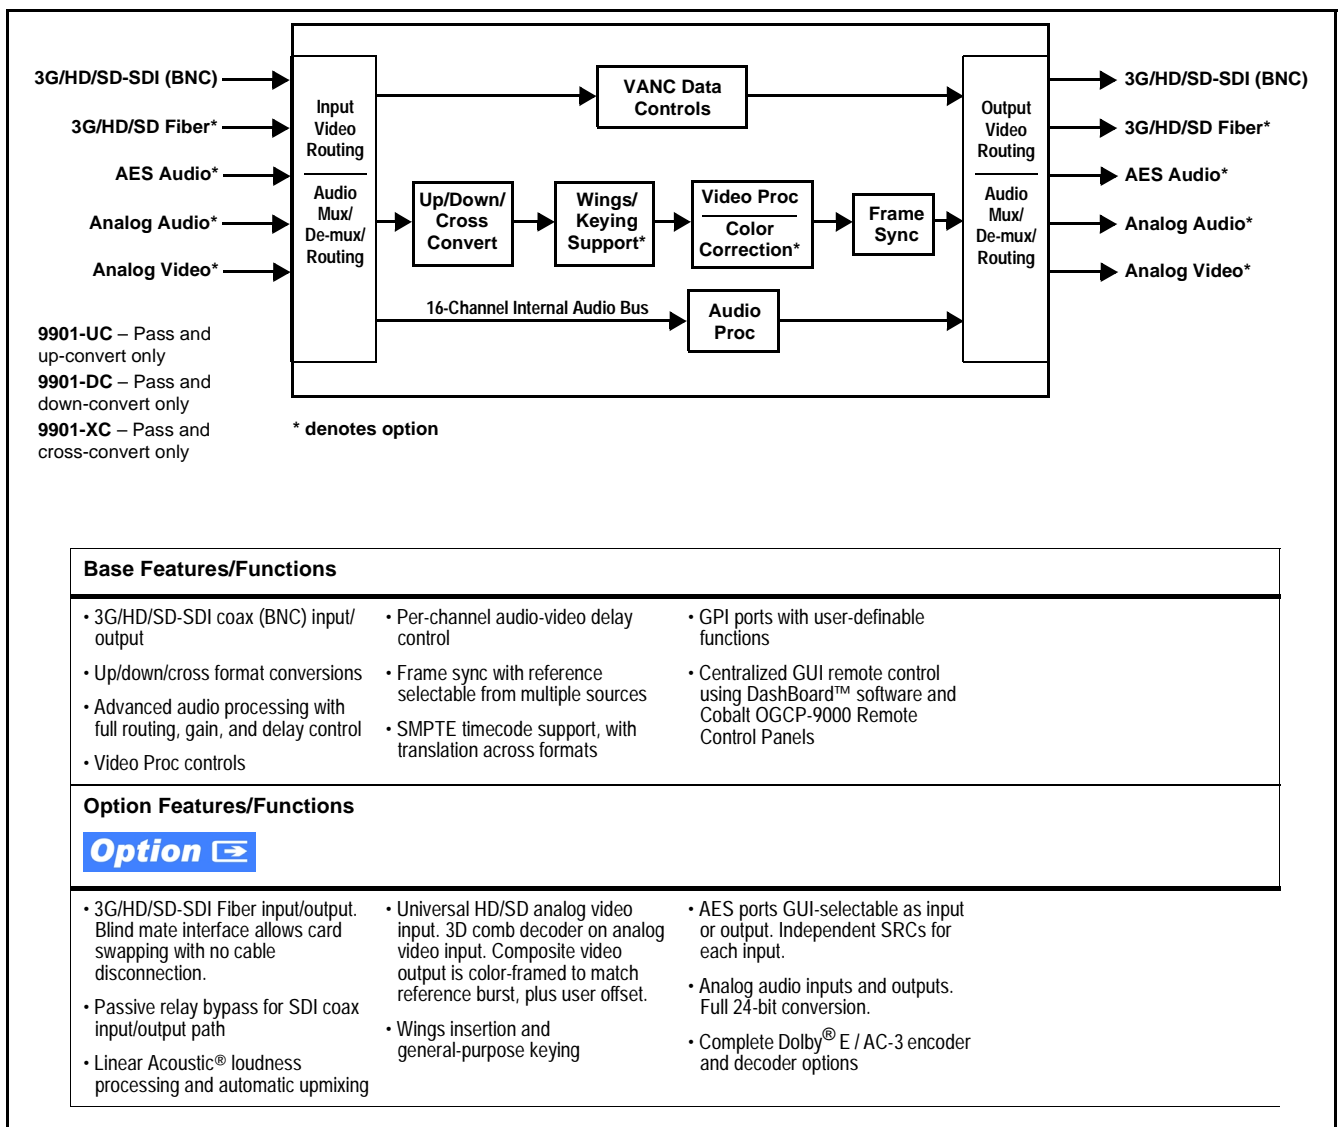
3G/HD/SD-SDI (BNC)

3G/HD/SD Fiber*

AES Audio*

Analog Audio*

Analog Video*

Input Video Routing

Audio Mux/ De-mux/ Routing

VANC Data Controls

Up/Down/ Cross Convert

Wings/ Keying Support*

Video Proc

Color Correction*

Frame Sync

16-Channel Internal Audio Bus

Audio Proc

Output Video Routing

Audio Mux/ De-mux/ Routing

3G/HD/SD-SDI (BNC)

3G/HD/SD Fiber*

AES Audio*

Analog Audio*

Analog Video*

**9901-UC** – Pass and up-convert only

**9901-DC** – Pass and down-convert only

**9901-XC** – Pass and cross-convert only

* denotes option

Base Features/Functions

• 3G/HD/SD-SDI coax (BNC) input/ output

• Up/down/cross format conversions

• Advanced audio processing with full routing, gain, and delay control

• Video Proc controls

• Per-channel audio-video delay control

• Frame sync with reference selectable from multiple sources

• SMPTE timecode support, with translation across formats

• GPI ports with user-definable functions

• Centralized GUI remote control using DashBoard™ software and Cobalt OGCP-9000 Remote Control Panels

Option Features/Functions

Option

• 3G/HD/SD-SDI Fiber input/output. Blind mate interface allows card swapping with no cable disconnection.

• Passive relay bypass for SDI coax input/output path

• Linear Acoustic® loudness processing and automatic upmixing

• Universal HD/SD analog video input. 3D comb decoder on analog video input. Composite video output is color-framed to match reference burst, plus user offset.

• Wings insertion and general-purpose keying

• AES ports GUI-selectable as input or output. Independent SRCs for each input.

• Analog audio inputs and outputs. Full 24-bit conversion.

• Complete Dolby® E / AC-3 encoder and decoder options